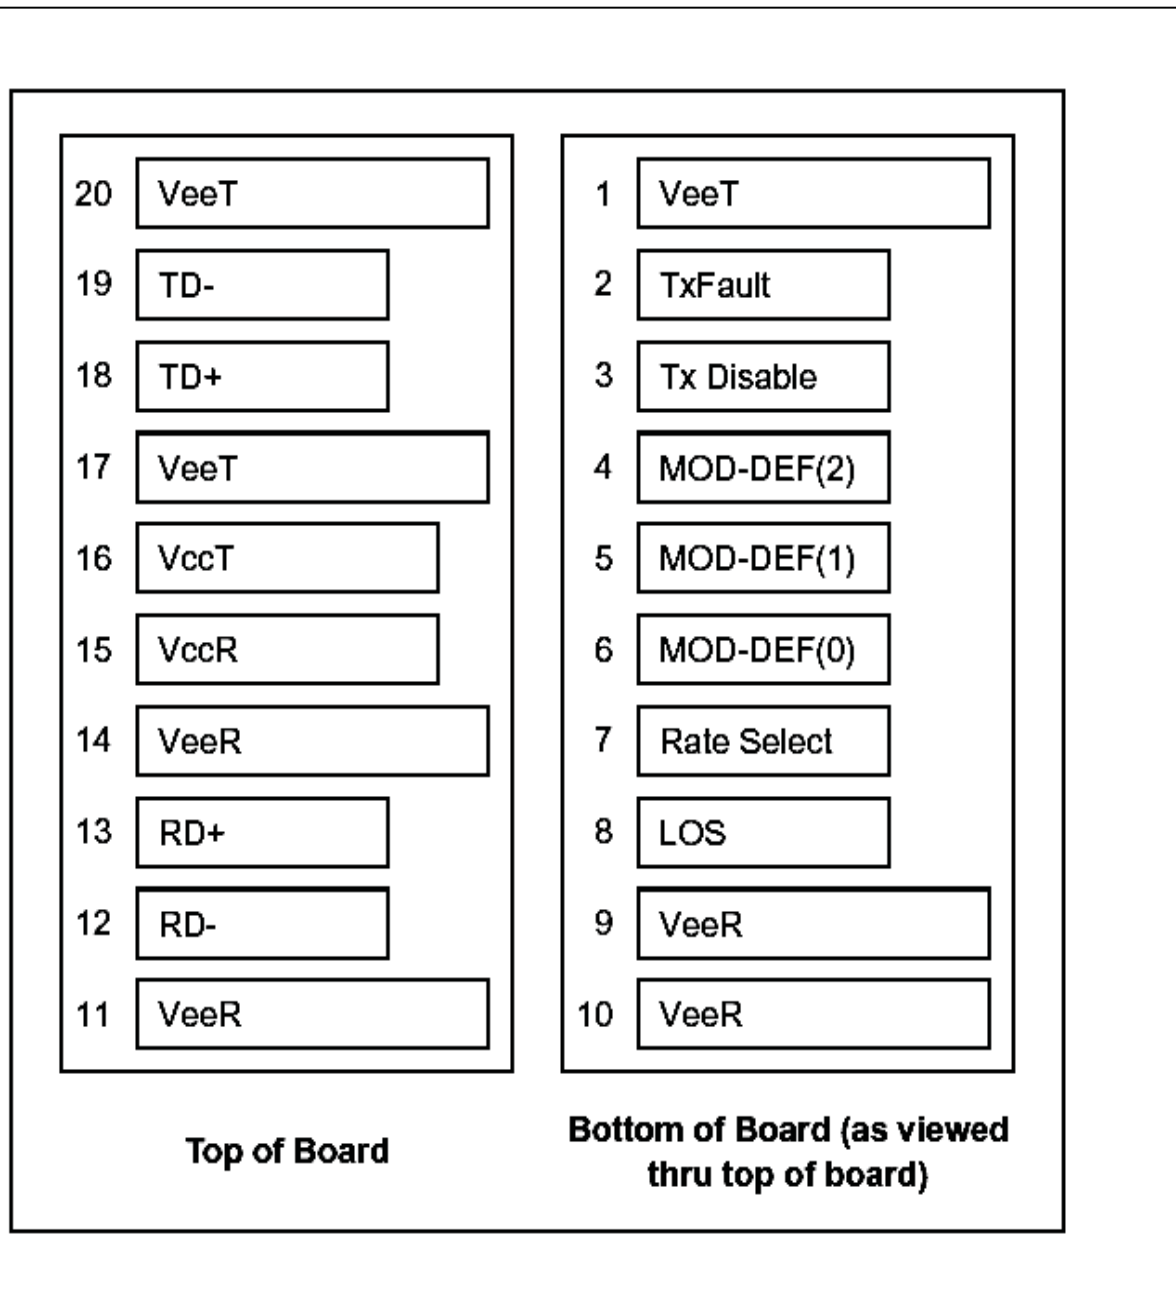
20 VeeT
19 TD-
18 TD+
17 VeeT
16 VccT
15 VccR
14 VeeR
13 RD+
12 RD-
11 VeeR

Top of Board

1 VeeT
2 TxFault
3 Tx Disable
4 MOD-DEF(2)
5 MOD-DEF(1)
6 MOD-DEF(0)
7 Rate Select
8 LOS
9 VeeR
10 VeeR

Bottom of Board (as viewed thru top of board)